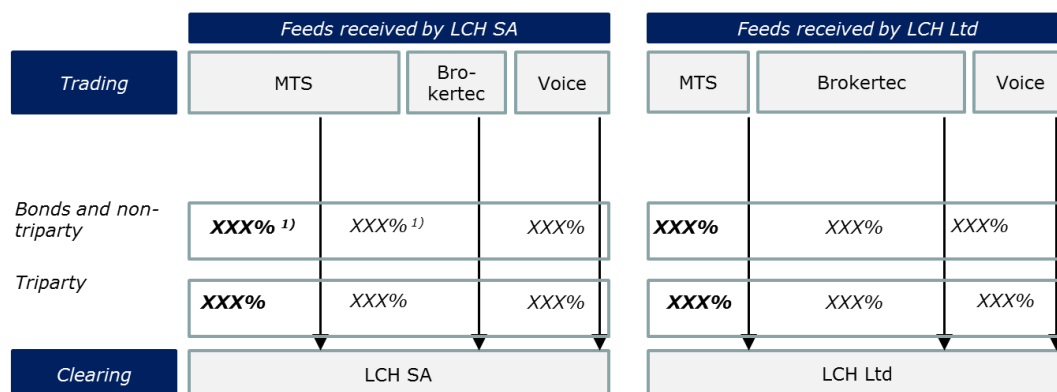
Feeds received by LCH SA

Feeds received by LCH Ltd

Trading

MTS

Brokertec

Voice

MTS

Brokertec

Voice

Bonds and non-triparty

XXX% $^{1)}$

XXX% $^{1)}$

XXX%

XXX%

XXX%

XXX%

Triparty

XXX%

XXX%

XXX%

XXX%

XXX%

XXX%

Clearing

LCH SA

LCH Ltd